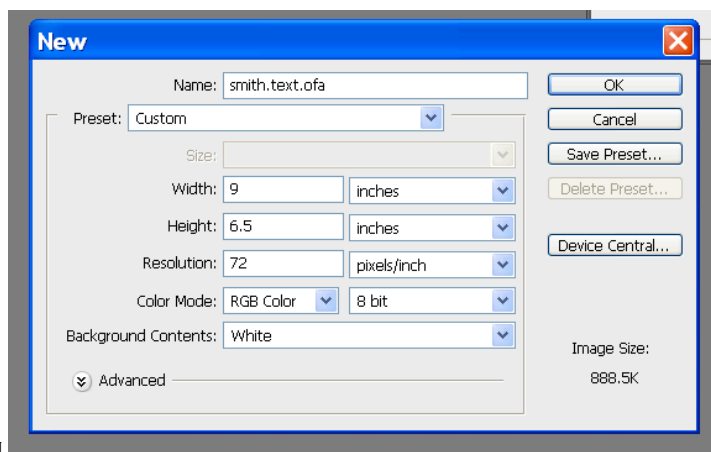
New

Name: smith.text.ofa

Preset: Custom

Size:

Width: 9 inches

Height: 6.5 inches

Resolution: 72 pixels/inch

Color Mode: RGB Color 8 bit

Background Contents: White

Advanced

OK

Cancel

Save Preset...

Delete Preset...

Device Central...

Image Size:

888.5K